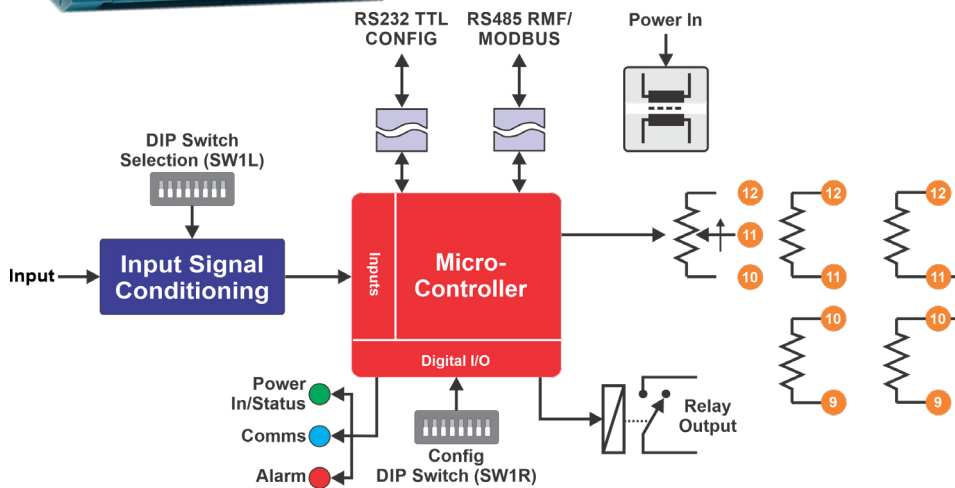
RS232 TTL CONFIG

RS485 RMF/ MODBUS

Power In

DIP Switch Selection (SW1L)

Input

Input Signal Conditioning

Inputs

Micro-Controller

Digital I/O

12
11
10

12
11

12
11

10
9

10
9

Power In/Status

Comms

Alarm

Config DIP Switch (SW1R)

Relay Output